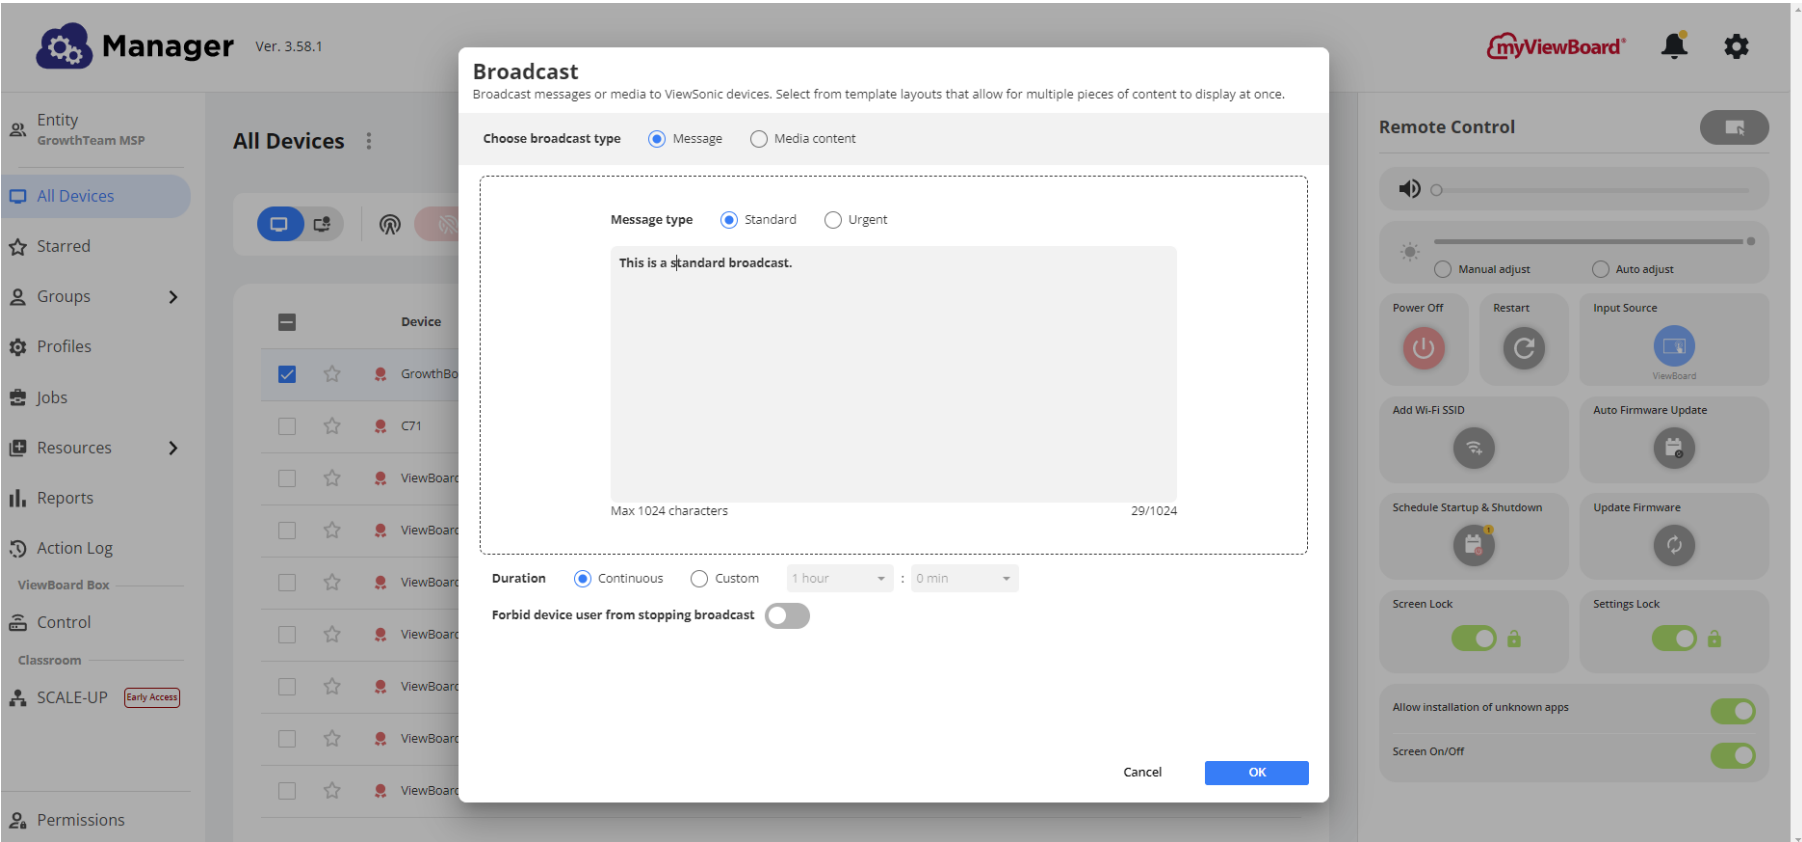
Manager Ver. 3.58.1

myViewBoard®

Entity
GrowthTeam MSP

All Devices

Starred

Groups

Profiles

Jobs

Resources

Reports

Action Log

ViewBoard Box

Control

Classroom

SCALE-UP Early Access

Permissions

All Devices

Device

GrowthBo

C71

ViewBoar

ViewBoar

ViewBoar

ViewBoar

ViewBoar

ViewBoar

ViewBoar

Broadcast

Broadcast messages or media to ViewSonic devices. Select from template layouts that allow for multiple pieces of content to display at once.

Choose broadcast type Message Media content

Message type Standard Urgent

This is a standard broadcast.

Max 1024 characters 29/1024

Duration Continuous Custom 1 hour : 0 min

Forbid device user from stopping broadcast

Cancel OK

Remote Control

Manual adjust Auto adjust

Power Off

Restart

Input Source

ViewBoard

Add Wi-Fi SSID

Auto Firmware Update

Schedule Startup & Shutdown

Update Firmware

Screen Lock

Settings Lock

Allow installation of unknown apps

Screen On/Off